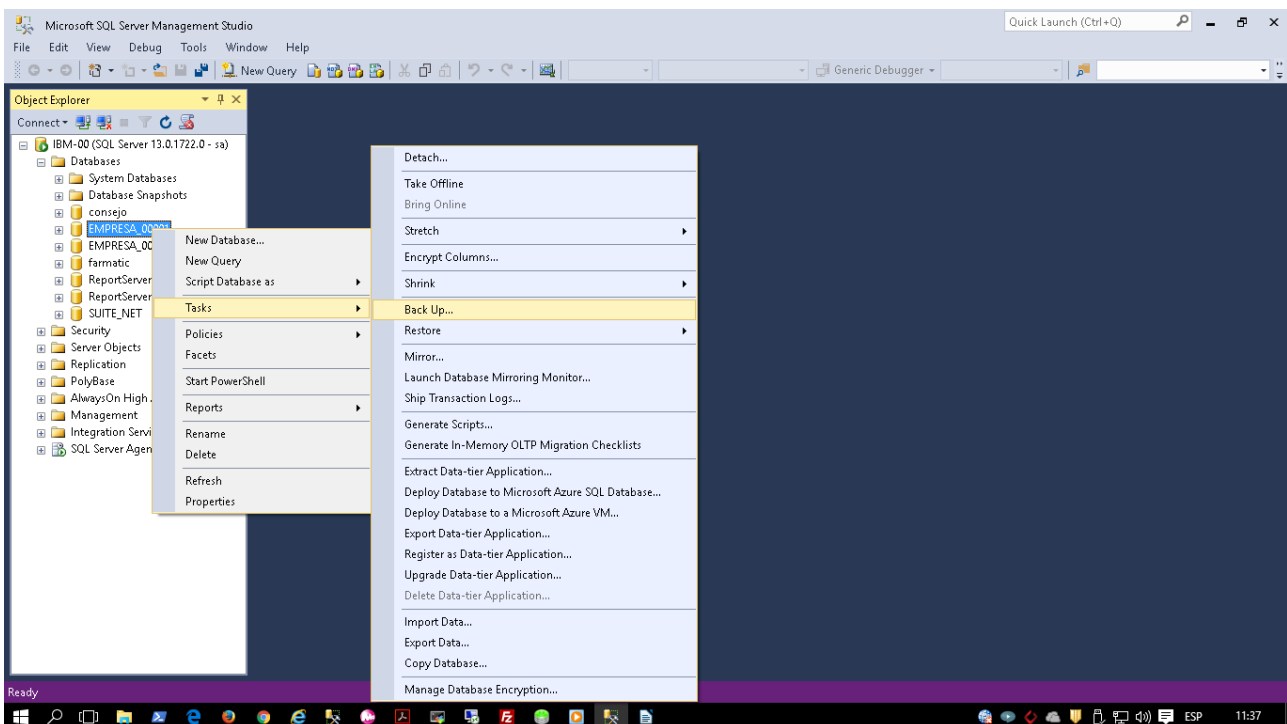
Microsoft SQL Server Management Studio

Quick Launch (Ctrl+Q)

File Edit View Debug Tools Window Help

New Query

Generic Debugger

Object Explorer

Connect

IBM-00 (SQL Server 13.0.1722.0 - sa)
Databases
System Databases
Database Snapshots
consejo
EMPRESA_00001
EMPRESA_00
farmatic
ReportServer
ReportServer
SUITE_NET
Security
Server Objects
Replication
PolyBase
AlwaysOn High
Management
Integration Servi
SQL Server Agen

New Database...
New Query
Script Database as
Tasks
Policies
Facets
Start PowerShell
Reports
Rename
Delete
Refresh
Properties

Detach...
Take Offline
Bring Online
Stretch
Encrypt Columns...
Shrink
Back Up...
Restore
Mirror...
Launch Database Mirroring Monitor...
Ship Transaction Logs...
Generate Scripts...
Generate In-Memory OLTP Migration Checklists
Extract Data-tier Application...
Deploy Database to Microsoft Azure SQL Database...
Deploy Database to a Microsoft Azure VM...
Export Data-tier Application...
Register as Data-tier Application...
Upgrade Data-tier Application...
Delete Data-tier Application...
Import Data...
Export Data...
Copy Database...
Manage Database Encryption...

Ready

ESP 11:37